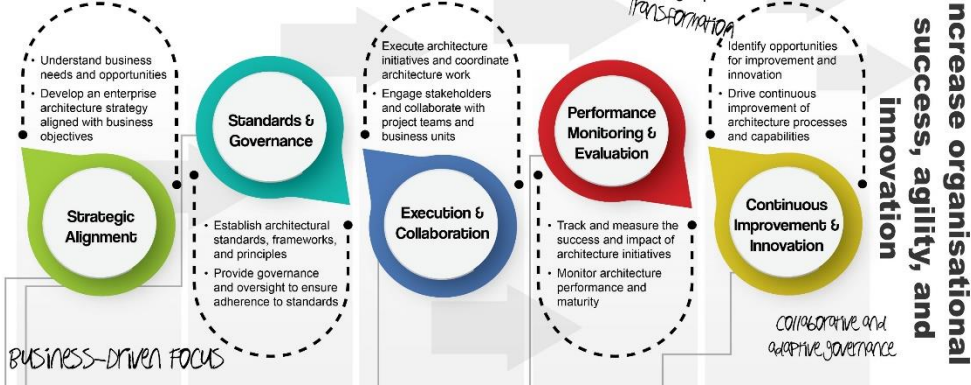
transformation

• Understand business needs and opportunities
• Develop an enterprise architecture strategy aligned with business objectives

Strategic Alignment

Business-driven focus

Standards & Governance

• Establish architectural standards, frameworks, and principles
• Provide governance and oversight to ensure adherence to standards

• Execute architecture initiatives and coordinate architecture work
• Engage stakeholders and collaborate with project teams and business units

Execution & Collaboration

Performance Monitoring & Evaluation

• Track and measure the success and impact of architecture initiatives
• Monitor architecture performance and maturity

• Identify opportunities for improvement and innovation
• Drive continuous improvement of architecture processes and capabilities

Continuous Improvement & Innovation

Collaborative and adaptive governance

ncrease organisational success, agility, and innovation